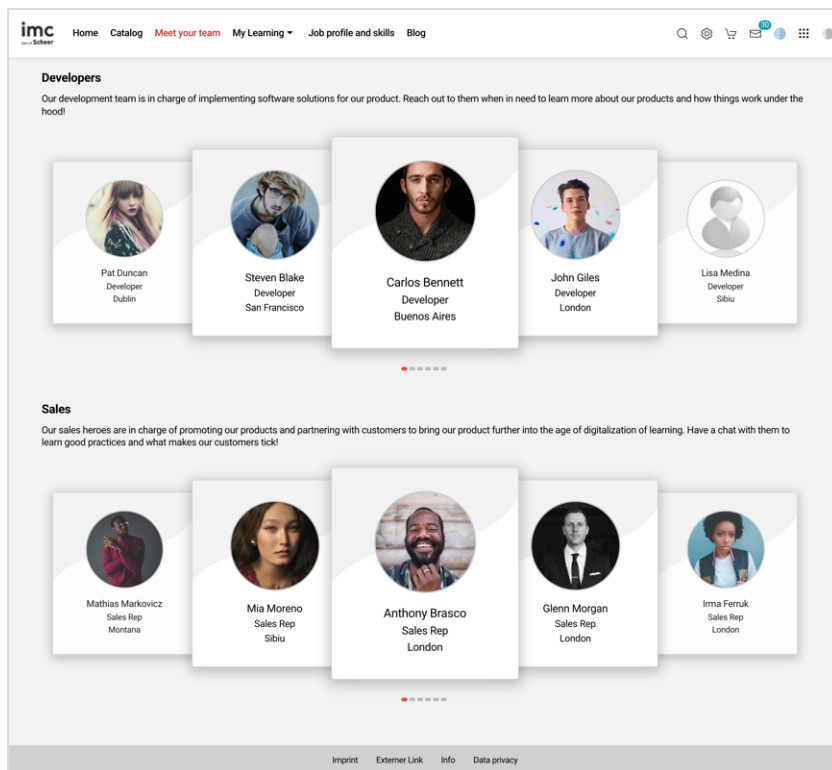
imc
part of Scheer

Home Catalog Meet your team My Learning Job profile and skills Blog

30

Developers

Our development team is in charge of implementing software solutions for our product. Reach out to them when in need to learn more about our products and how things work under the hood!

Pat Duncan
Developer
Dublin

Steven Blake
Developer
San Francisco

Carlos Bennett
Developer
Buenos Aires

John Giles
Developer
London

Lisa Medina
Developer
Sibiu

Sales

Our sales heroes are in charge of promoting our products and partnering with customers to bring our product further into the age of digitalization of learning. Have a chat with them to learn good practices and what makes our customers tick!

Mathias Markovicz
Sales Rep
Montana

Mia Moreno
Sales Rep
Sibiu

Anthony Brasco
Sales Rep
London

Glenn Morgan
Sales Rep
London

Irma Ferruk
Sales Rep
London

Imprint Externer Link Info Data privacy